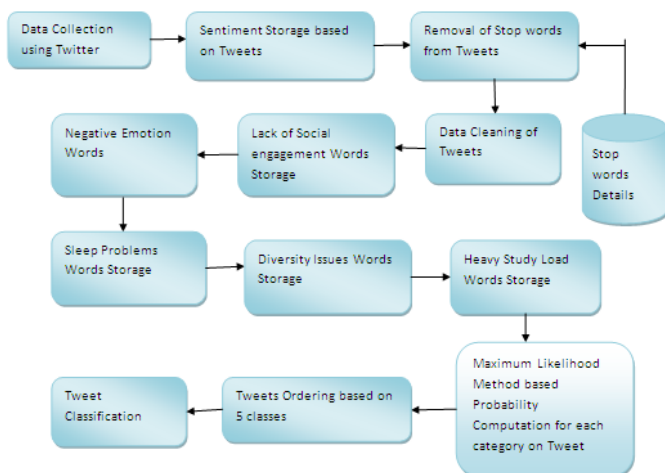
Data Collection using Twitter

Sentiment Storage based on Tweets

Removal of Stop words from Tweets

Negative Emotion Words

Lack of Social engagement Words Storage

Data Cleaning of Tweets

Stop words Details

Sleep Problems Words Storage

Diversity Issues Words Storage

Heavy Study Load Words Storage

Maximum Likelihood Method based Probability Computation for each category on Tweet

Tweet Classification

Tweets Ordering based on 5 classes